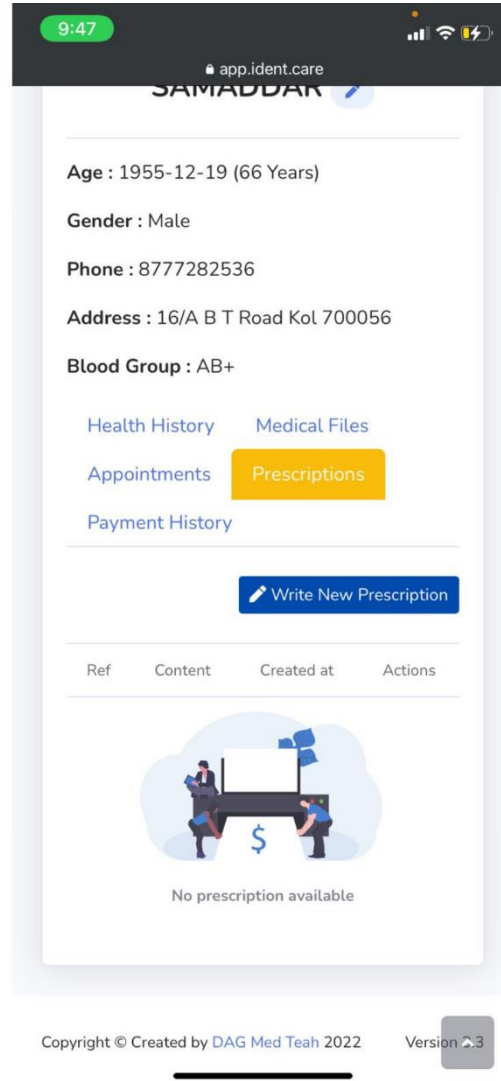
9:47

app.ident.care

SAMADDAR

Age : 1955-12-19 (66 Years)

Gender : Male

Phone : 8777282536

Address : 16/A B T Road Kol 700056

Blood Group : AB+

Health History Medical Files

Appointments Prescriptions

Payment History

Write New Prescription

| Ref | Content | Created at | Actions |
|---|---|---|---|

$

No prescription available

Copyright © Created by DAG Med Teah 2022 Version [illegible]3